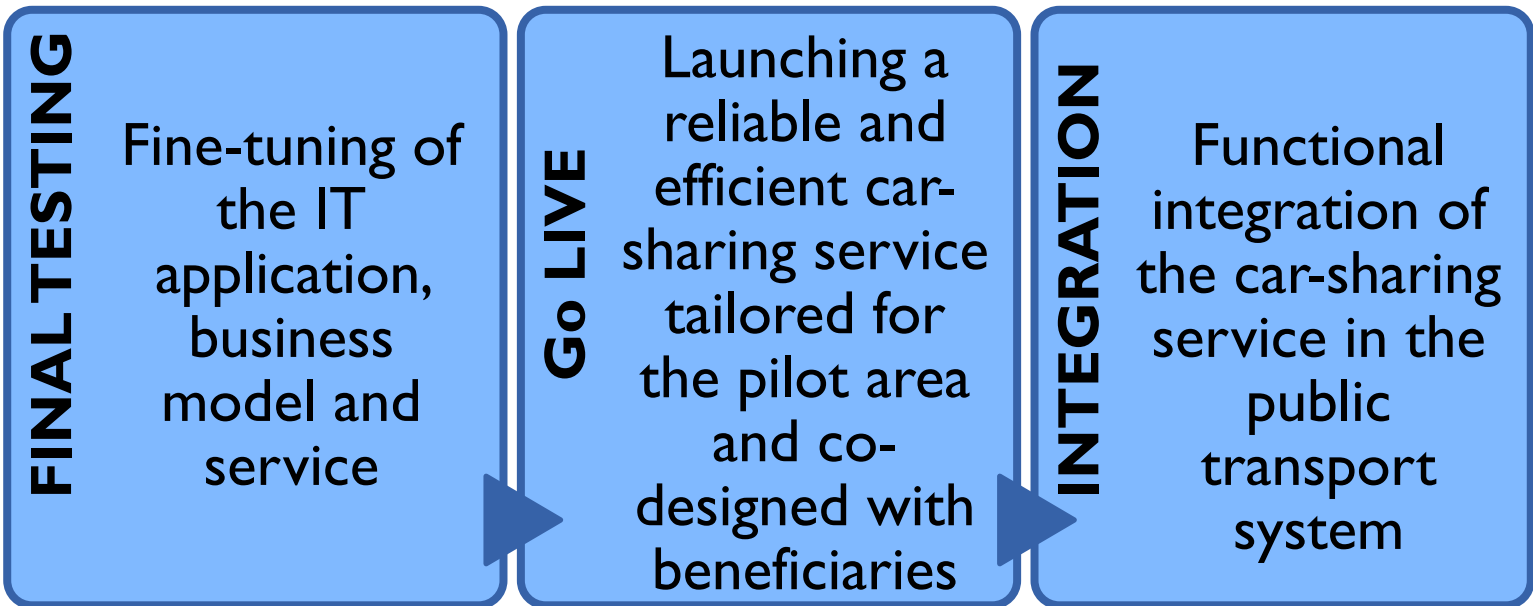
FINAL TESTING

Fine-tuning of the IT application, business model and service

Go LIVE

Launching a reliable and efficient car-sharing service tailored for the pilot area and co-designed with beneficiaries

INTEGRATION

Functional integration of the car-sharing service in the public transport system